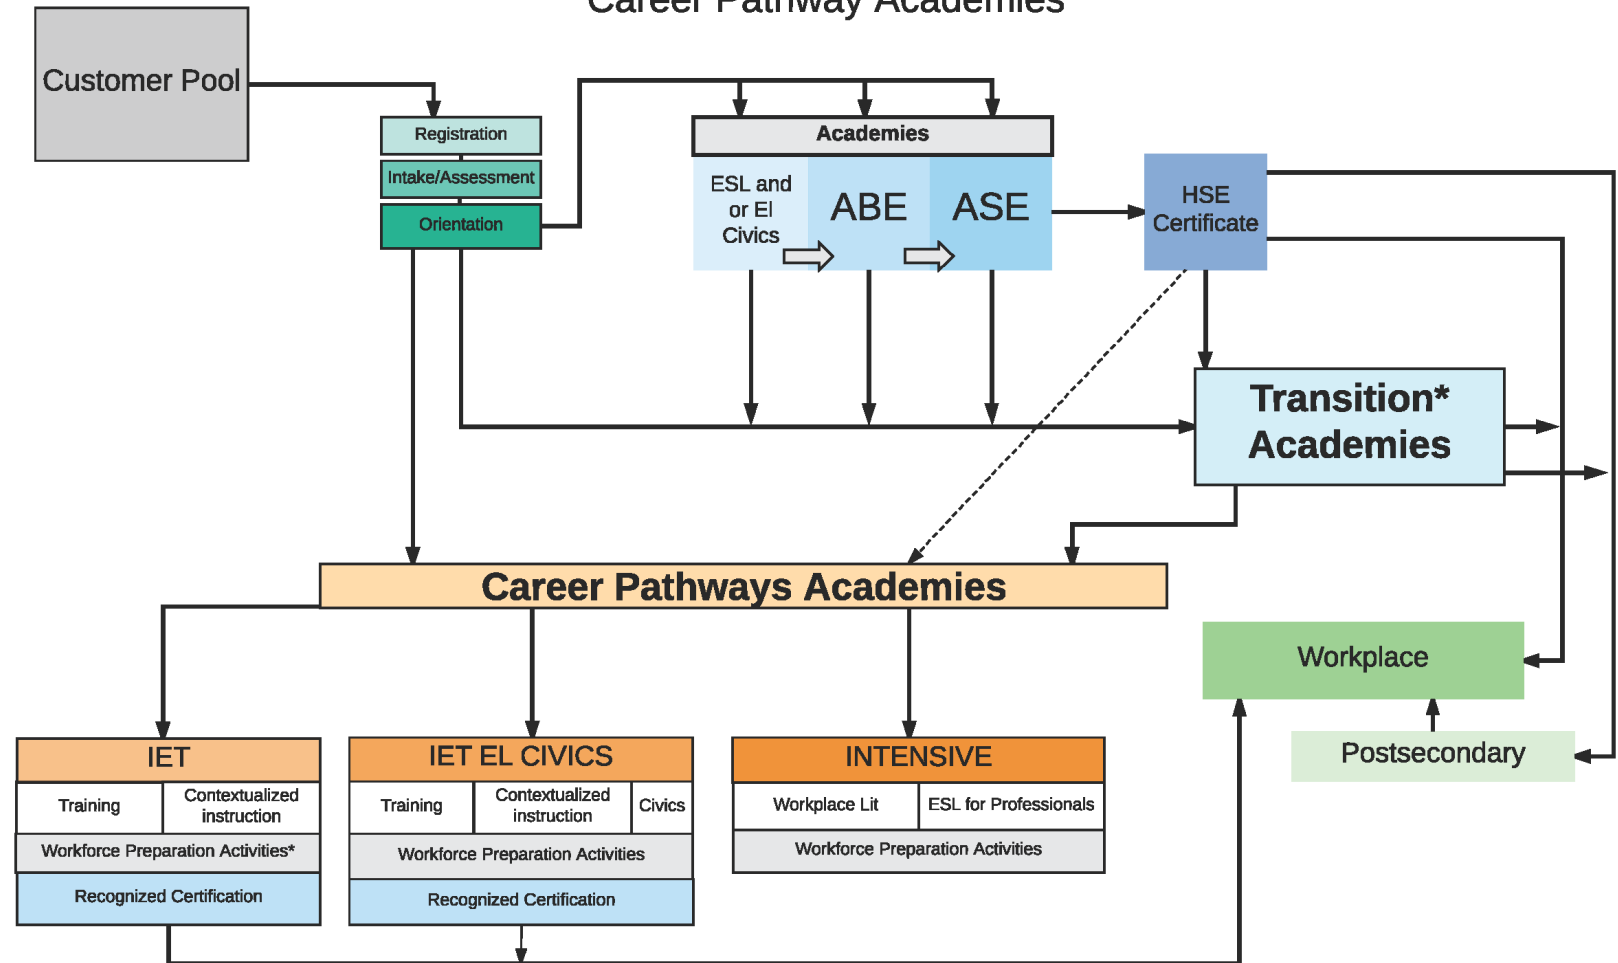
Career Pathway Academies

Customer Pool

Registration

Intake/Assessment

Orientation

Academies

ESL and or El Civics

ABE

ASE

HSE Certificate

Transition* Academies

Career Pathways Academies

Workplace

Postsecondary

IET

Training

Contextualized instruction

Workforce Preparation Activities*

Recognized Certification

IET EL CIVICS

Training

Contextualized instruction

Civics

Workforce Preparation Activities

Recognized Certification

INTENSIVE

Workplace Lit

ESL for Professionals

Workforce Preparation Activities